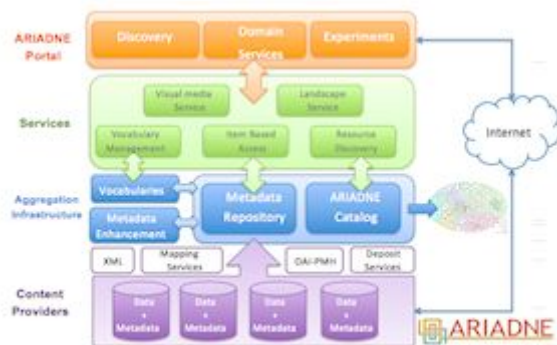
ARIADNE Portal

Discovery

Domain Services

Experiments

Services

Visual media Service

Landscape Service

Vocabulary Management

Item Based Access

Resource Discovery

Internet

Aggregation Infrastructure

Vocabularies

Metadata Enhancement

Metadata Repository

ARIADNE Catalog

XML

Mapping Services

OAI-PMH

Deposit Services

Content Providers

Data + Metadata

Data + Metadata

Data + Metadata

Data + Metadata

ARIADNE